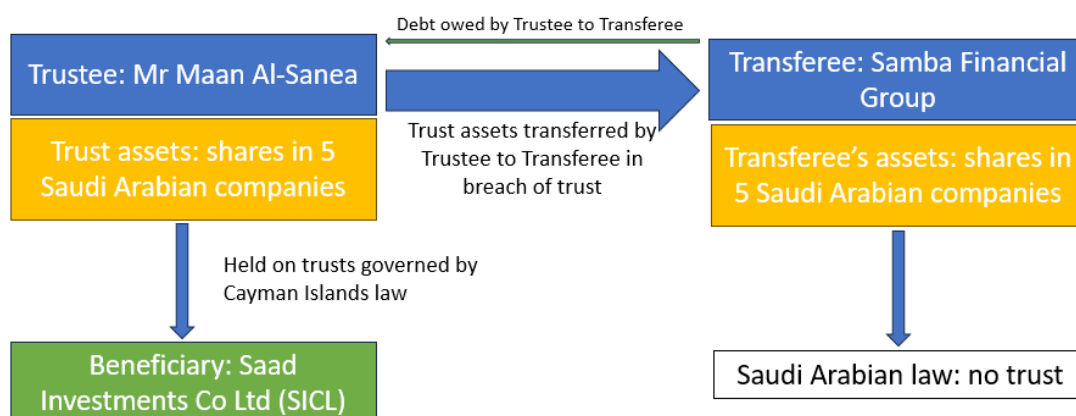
Debt owed by Trustee to Transferee

Trustee: Mr Maan Al-Sanea

Trust assets: shares in 5 Saudi Arabian companies

Trust assets transferred by Trustee to Transferee in breach of trust

Transferee: Samba Financial Group

Transferee's assets: shares in 5 Saudi Arabian companies

Held on trusts governed by Cayman Islands law

Beneficiary: Saad Investments Co Ltd (SICL)

Saudi Arabian law: no trust